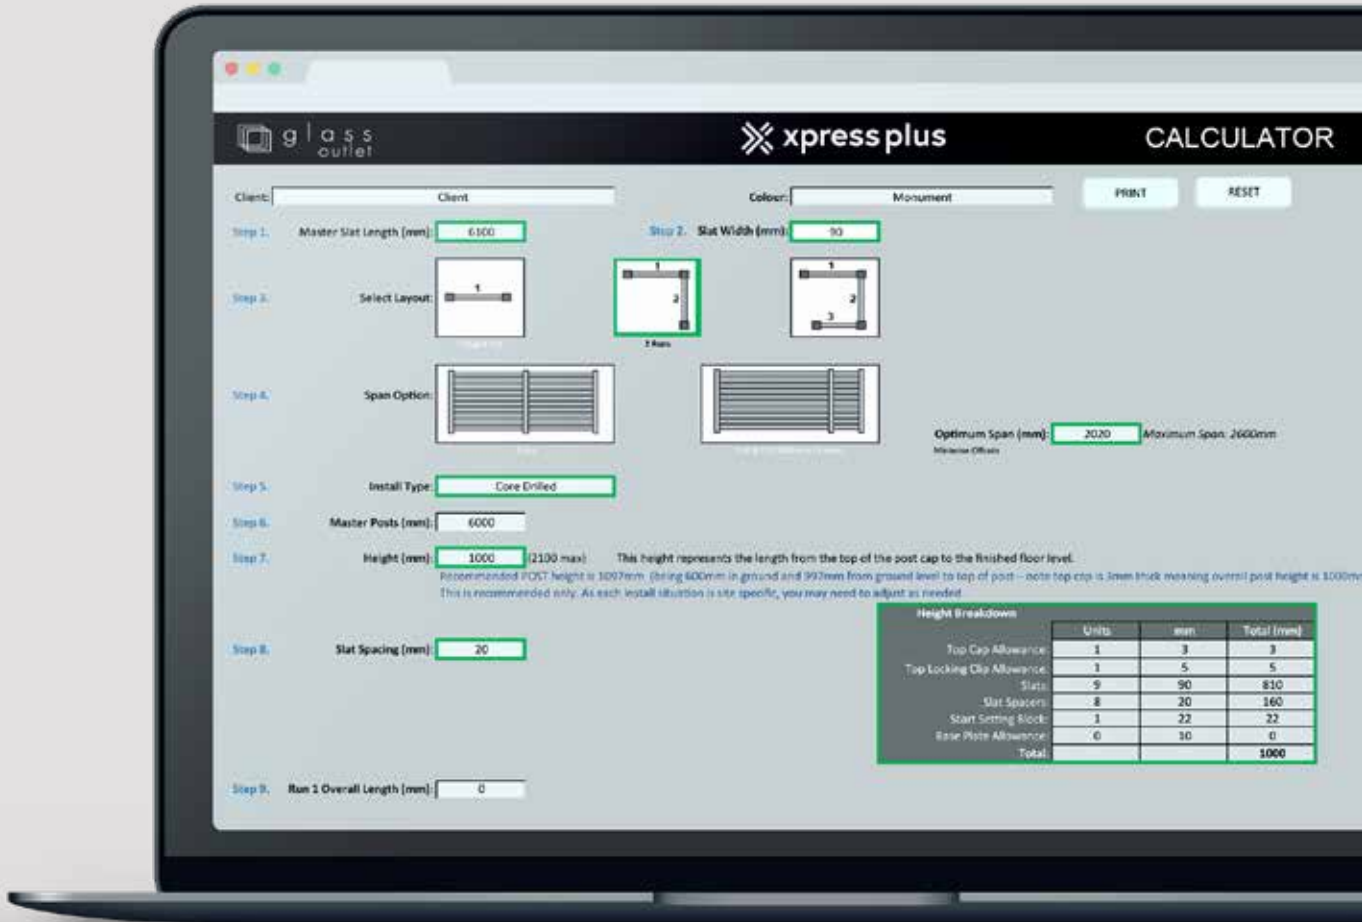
glass outlet

xpress plus

CALCULATOR

Client: Client

Colour: Monument

PRINT

RESET

Step 1. Master Slat Length (mm): 6100

Step 2. Slat Width (mm): 90

Step 3. Select Layout:

1

1 2

2 Runs

1 2 3

Step 4. Span Option:

Optimum Span (mm): 2020 Maximum Span: 2660mm

Minimise Offcuts

Step 5. Install Type: Core Drilled

Step 6. Master Posts (mm): 6000

Step 7. Height (mm): 1000 (2100 max) This height represents the length from the top of the post cap to the finished floor level.

Recommended POST height is 1097mm (being 600mm in ground and 997mm from ground level to top of post - note top cap is 3mm thick meaning overall post height is 1000mm

This is recommended only. As each install situation is site specific, you may need to adjust as needed.

Step 8. Slat Spacing (mm): 20

Height Breakdown

| | Units | mm | Total (mm) |
|---|---|---|---|
| Top Cap Allowance: | 1 | 3 | 3 |
| Top Locking Clip Allowance: | 1 | 5 | 5 |
| Slats: | 9 | 90 | 810 |
| Slat Spacers: | 8 | 20 | 160 |
| Start Setting Block: | 1 | 22 | 22 |
| Base Plate Allowance: | 0 | 10 | 0 |
| Total: | | | 1000 |

Step 9. Run 1 Overall Length (mm): 0